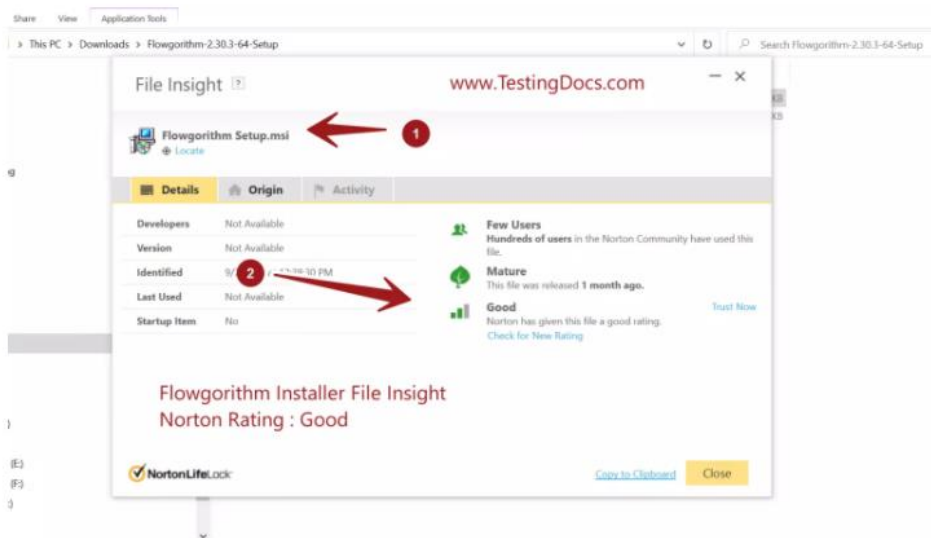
Share View Application Tools

> This PC > Downloads > Flowgorithm-2.30.3-64-Setup

Search Flowgorithm-2.30.3-64-Setup

File Insight ?

www.TestingDocs.com

Flowgorithm Setup.msi

Locate

1

Details Origin Activity

| Developers | Not Available |
|---|---|
| Version | Not Available |
| Identified | 9/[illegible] 12:28:30 PM |
| Last Used | Not Available |
| Startup Item | No |

2

Few Users
Hundreds of users in the Norton Community have used this file.

Mature
This file was released 1 month ago.

Good
Norton has given this file a good rating.
Check for New Rating

Trust Now

Flowgorithm Installer File Insight
Norton Rating : Good

NortonLifeLock

Copy to Clipboard

Close

(E:)
(F:)